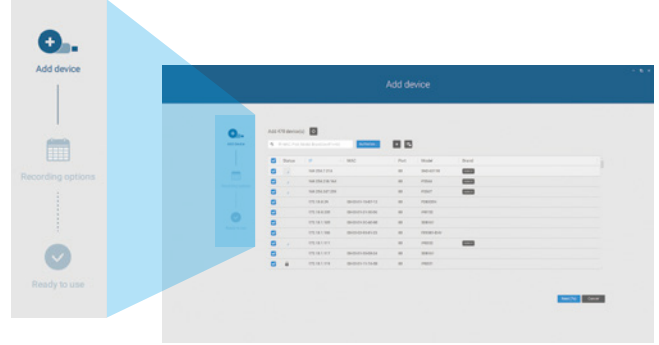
Add device

Recording options

Ready to use

Add device

Add 978 device(s)

| | Status | IP | MAC | Port | Model | Bound |
|---|---|---|---|---|---|---|
| | | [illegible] | | 80 | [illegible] | |
| | | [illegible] | | 80 | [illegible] | |
| | | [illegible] | | 80 | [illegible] | |
| | | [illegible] | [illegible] | 80 | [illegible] | |
| | | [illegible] | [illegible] | 80 | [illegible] | |
| | | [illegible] | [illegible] | 80 | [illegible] | |
| | | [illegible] | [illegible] | 80 | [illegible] | |
| | | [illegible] | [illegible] | 80 | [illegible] | |
| | | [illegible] | | 80 | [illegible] | |
| | | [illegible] | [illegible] | 80 | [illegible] | |
| | | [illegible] | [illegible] | 80 | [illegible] | |

Next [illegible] Cancel